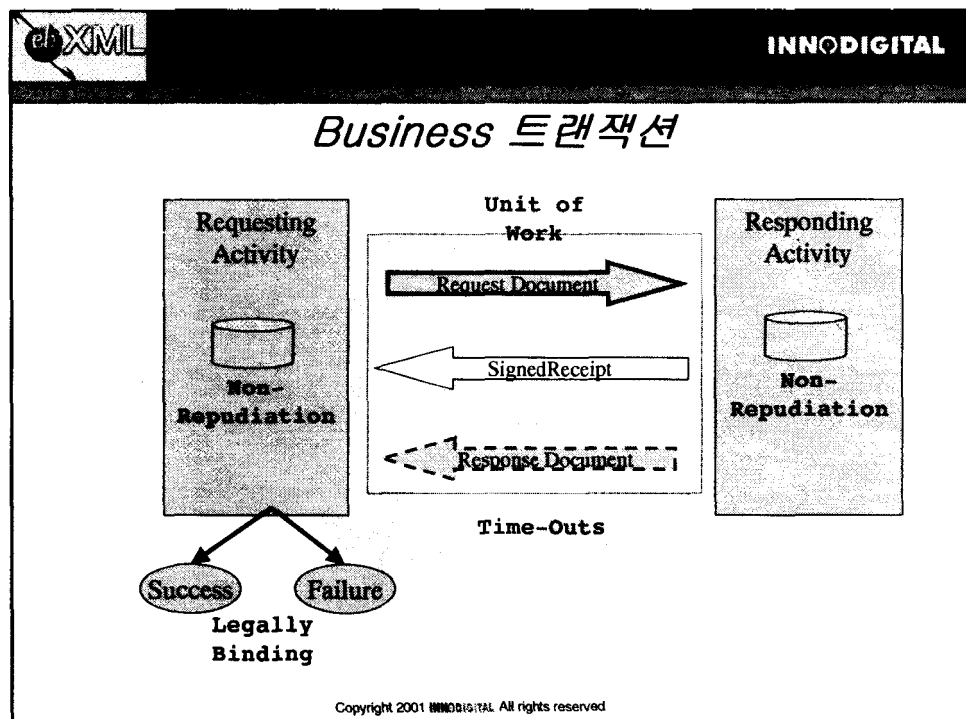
ebXML

INNODIGITAL

Business 트랜잭션

Requesting Activity

Non-Repudiation

Unit of Work

Request Document

SignedReceipt

Response Document

Time-Outs

Responding Activity

Non-Repudiation

Success

Failure

Legally Binding

Copyright 2001 INNODIGITAL All rights reserved